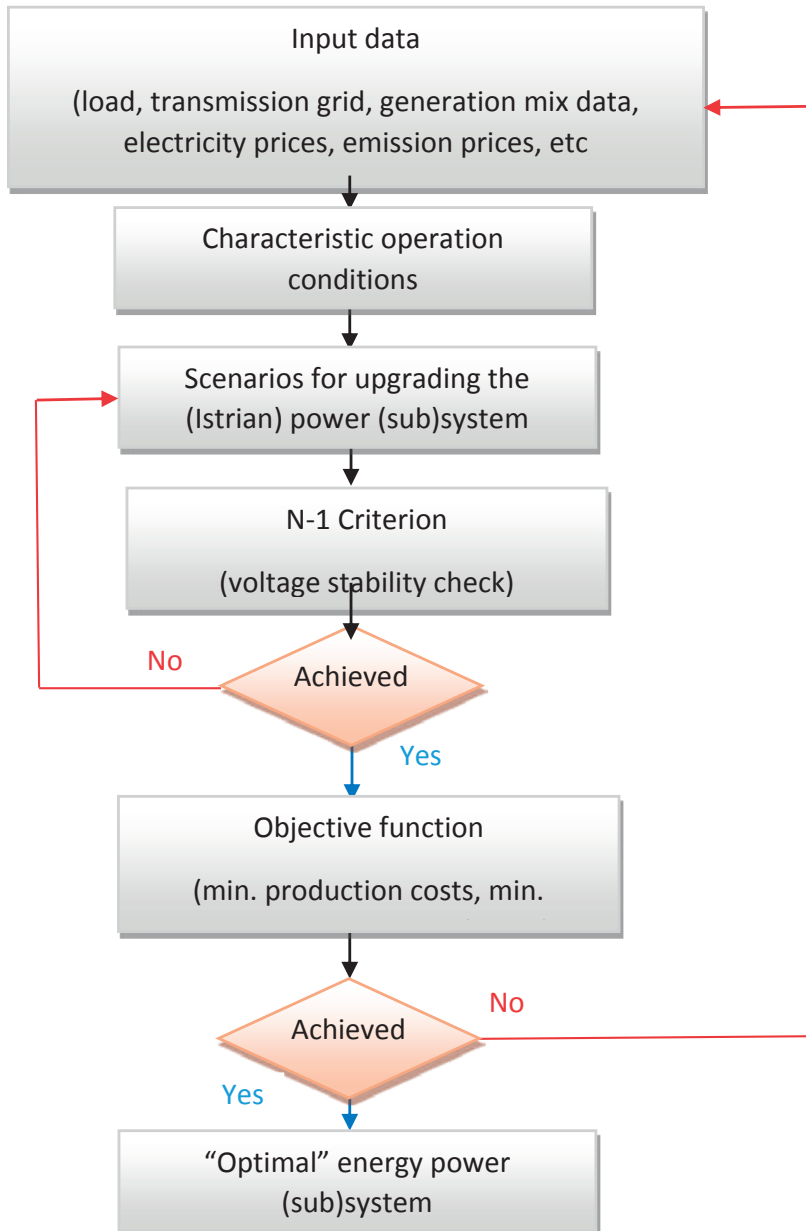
Input data

(load, transmission grid, generation mix data, electricity prices, emission prices, etc

Characteristic operation conditions

Scenarios for upgrading the (Istrian) power (sub)system

N-1 Criterion

(voltage stability check)

No

Achieved

Yes

Objective function

(min. production costs, min.

No

Achieved

Yes

“Optimal” energy power (sub)system